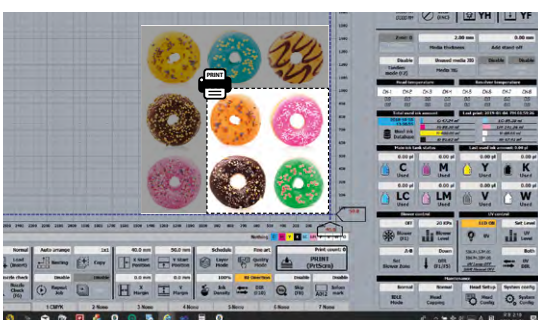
YH
YF
2.00 mm
Media thickness
Add stand off
Double
Unused media (B)
Media (A)
Head temperature
Enclosure temperature
Total used ink amount
Last print
Head ink
Last used ink amount
C
M
Y
K
LC
LM
Used
Nozzle control
UV control
Set Level
PRINT
Normal
Auto arrange
40.0 mm
50.0 mm
Schedule
Fine art
Print count
Layer Mode
Quality Mode
PRINT (PrtScrn)
Double
Head Setup
System config
IDLE Mode
1 CMYK
2 None
3 None
4 None
5 None
6 None
7 None